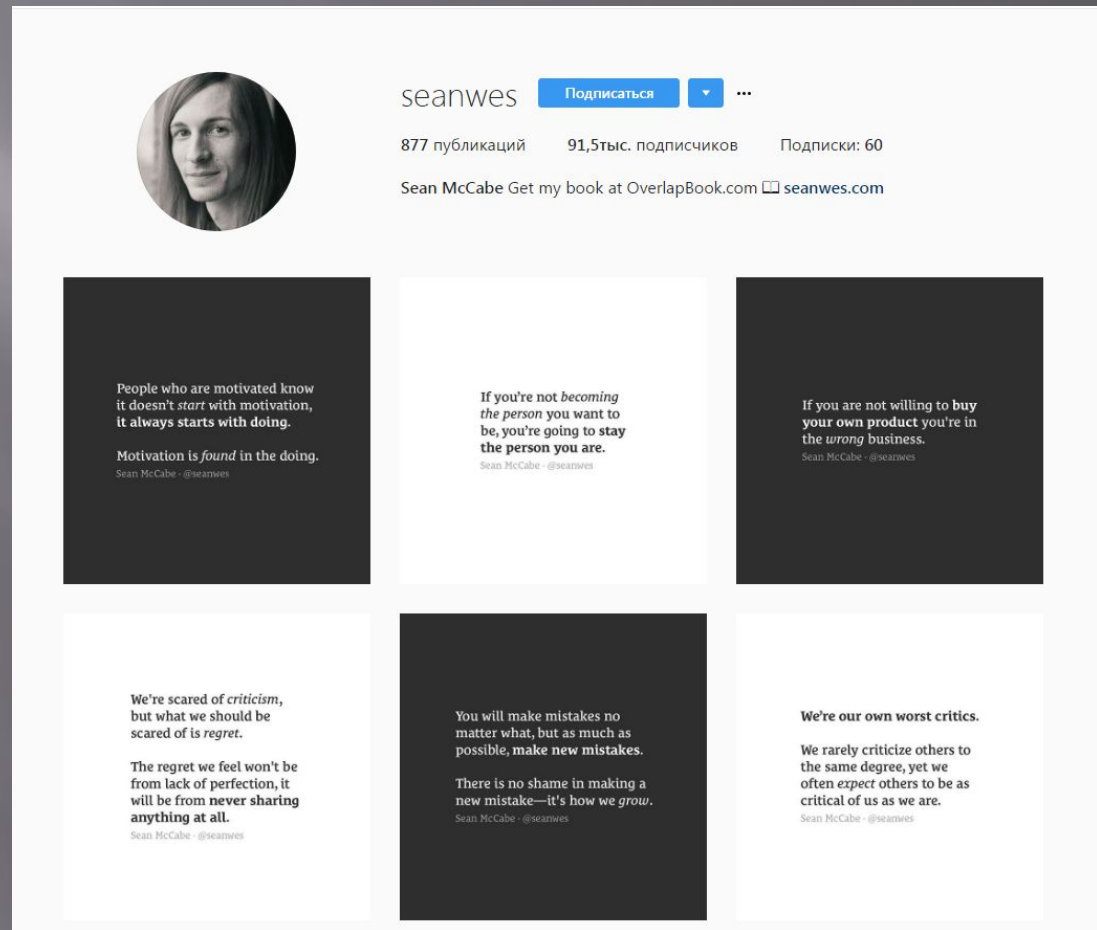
seanwes Подписаться ▾ ...

877 публикаций 91,5тыс. подписчиков Подписки: 60

Sean McCabe Get my book at OverlapBook.com 📖 seanwes.com

People who are motivated know it doesn't *start* with motivation, **it always starts with doing.**

Motivation is *found* in the doing.
Sean McCabe · @seanwes

If you're not *becoming the person* you want to be, you're going to **stay the person you are.**
Sean McCabe · @seanwes

If you are not willing to **buy your own product** you're in the *wrong* business.
Sean McCabe · @seanwes

We're scared of *criticism*, but what we should be scared of is *regret*.

The regret we feel won't be from lack of perfection, it will be from **never sharing anything at all.**
Sean McCabe · @seanwes

You will make mistakes no matter what, but as much as possible, **make new mistakes.**

There is no shame in making a new mistake—it's how we *grow*.
Sean McCabe · @seanwes

**We're our own worst critics.**

We rarely criticize others to the same degree, yet we often *expect* others to be as critical of us as we are.
Sean McCabe · @seanwes